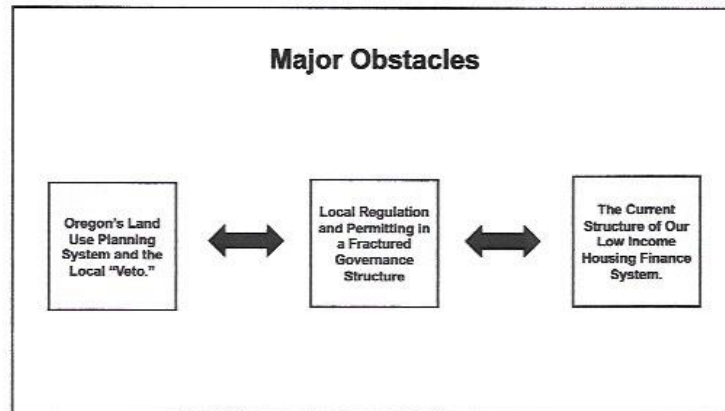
Major Obstacles

Oregon's Land Use Planning System and the Local "Veto."

Local Regulation and Permitting in a Fractured Governance Structure

The Current Structure of Our Low Income Housing Finance System.